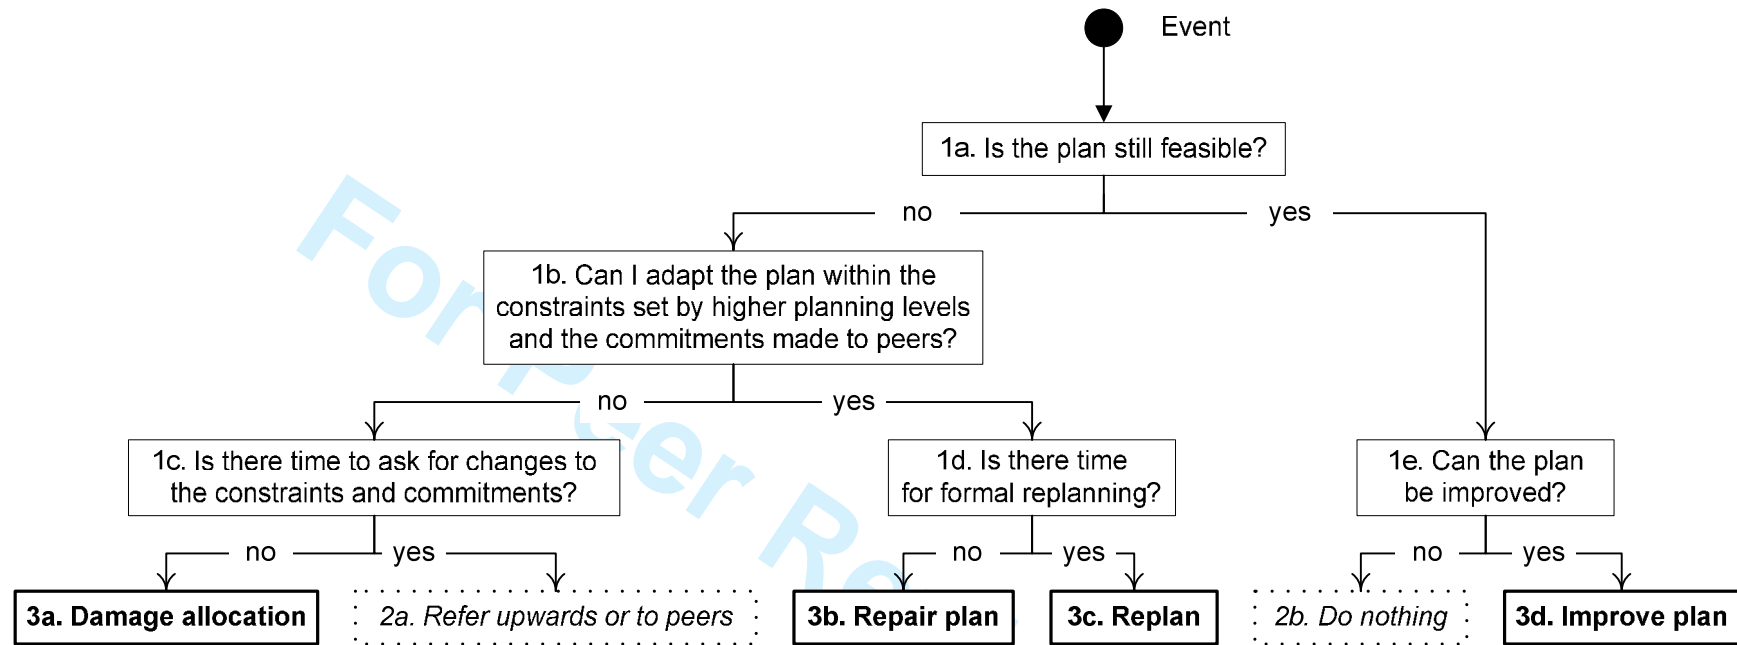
Event

1a. Is the plan still feasible?

no

yes

1b. Can I adapt the plan within the constraints set by higher planning levels and the commitments made to peers?

no

yes

1c. Is there time to ask for changes to the constraints and commitments?

1d. Is there time for formal replanning?

1e. Can the plan be improved?

no

yes

no

yes

no

yes

3a. Damage allocation

2a. Refer upwards or to peers

3b. Repair plan

3c. Replan

2b. Do nothing

3d. Improve plan

For Peer Re